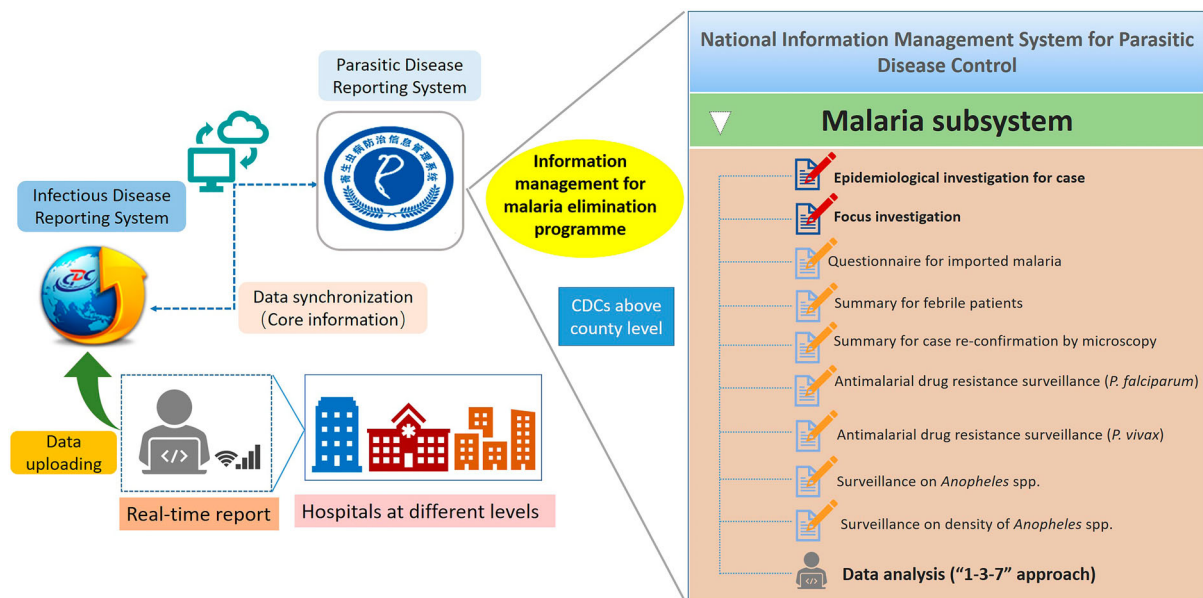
Parasitic Disease Reporting System

Infectious Disease Reporting System

CDC

Information management for malaria elimination programme

Data synchronization (Core information)

CDCs above county level

Data uploading

</>

Real-time report

Hospitals at different levels

National Information Management System for Parasitic Disease Control

Malaria subsystem

Epidemiological investigation for case

Focus investigation

Questionnaire for imported malaria

Summary for febrile patients

Summary for case re-confirmation by microscopy

Antimalarial drug resistance surveillance (P. falciparum)

Antimalarial drug resistance surveillance (P. vivax)

Surveillance on Anopheles spp.

Surveillance on density of Anopheles spp.

Data analysis (“1-3-7” approach)